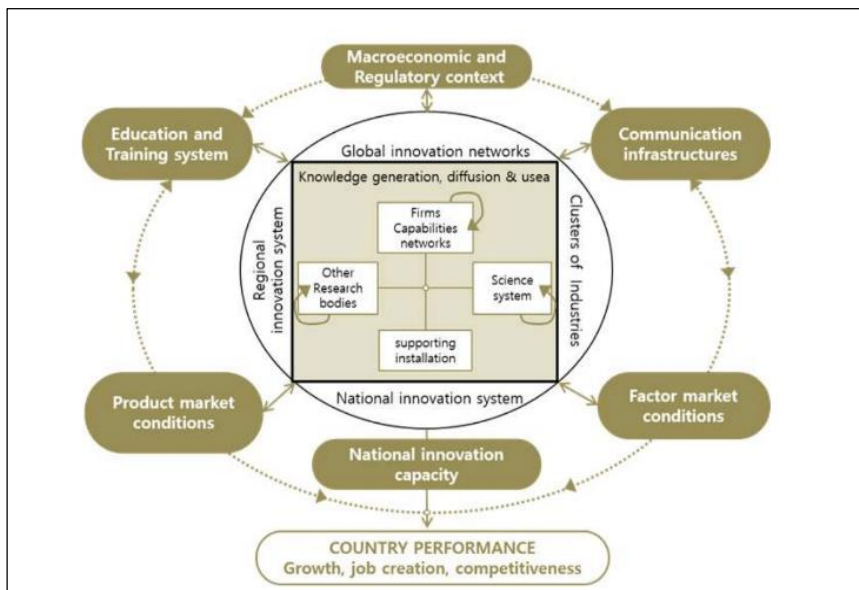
Macroeconomic and Regulatory context

Education and Training system

Communication infrastructures

Global innovation networks

Knowledge generation, diffusion & usea

Firms Capabilities networks

Regional innovation system

Clusters of Industries

Other Research bodies

Science system

supporting installation

National innovation system

Product market conditions

Factor market conditions

National innovation capacity

COUNTRY PERFORMANCE
Growth, job creation, competitiveness